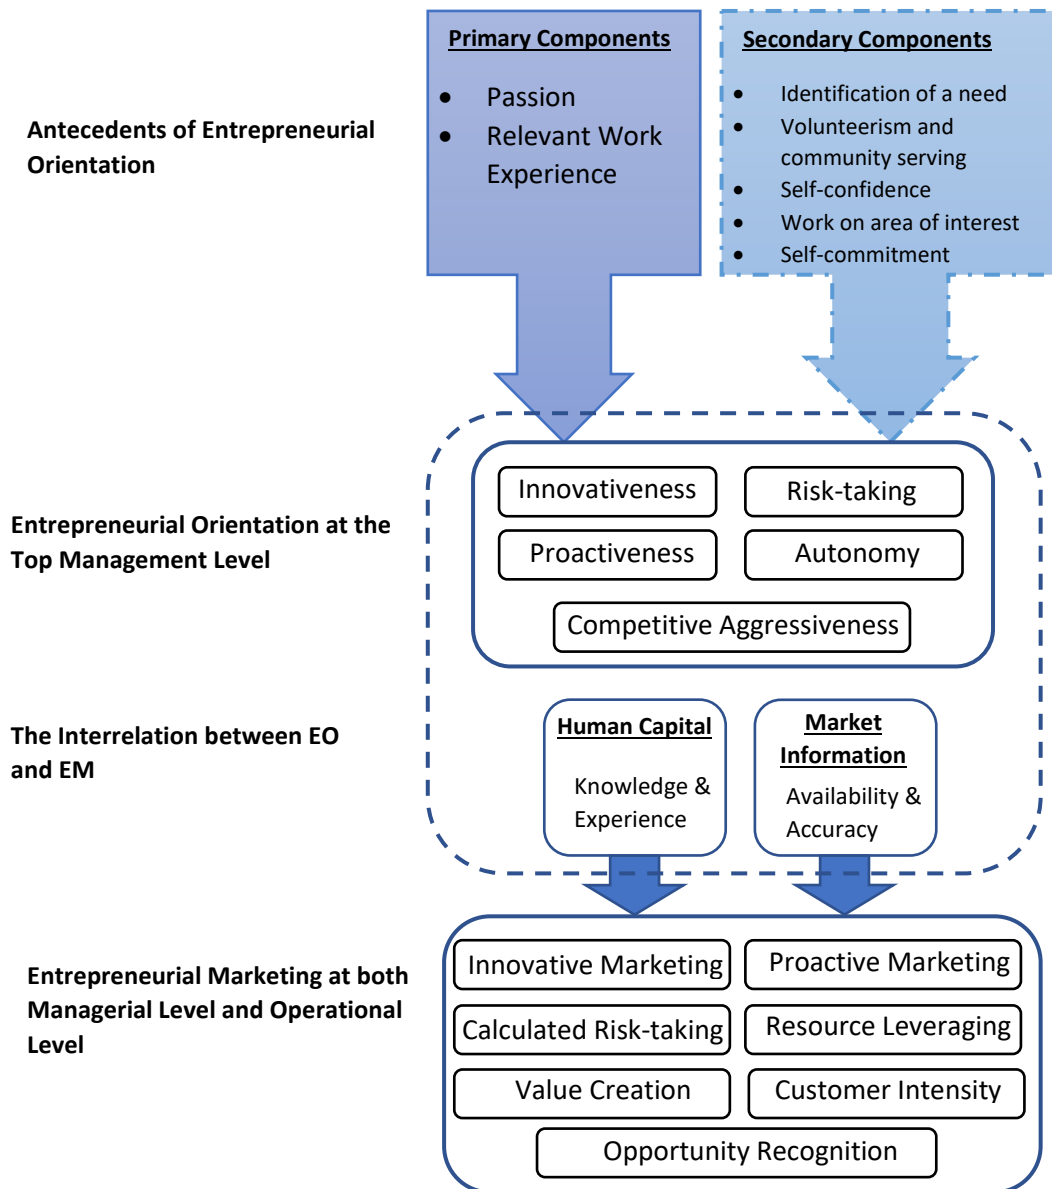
Antecedents of Entrepreneurial Orientation

Primary Components

- Passion
- Relevant Work Experience

Secondary Components

- Identification of a need
- Volunteerism and community serving
- Self-confidence
- Work on area of interest
- Self-commitment

Entrepreneurial Orientation at the Top Management Level

Innovativeness

Risk-taking

Proactiveness

Autonomy

Competitive Aggressiveness

The Interrelation between EO and EM

Human Capital

Knowledge & Experience

Market Information

Availability & Accuracy

Entrepreneurial Marketing at both Managerial Level and Operational Level

Innovative Marketing

Proactive Marketing

Calculated Risk-taking

Resource Leveraging

Value Creation

Customer Intensity

Opportunity Recognition